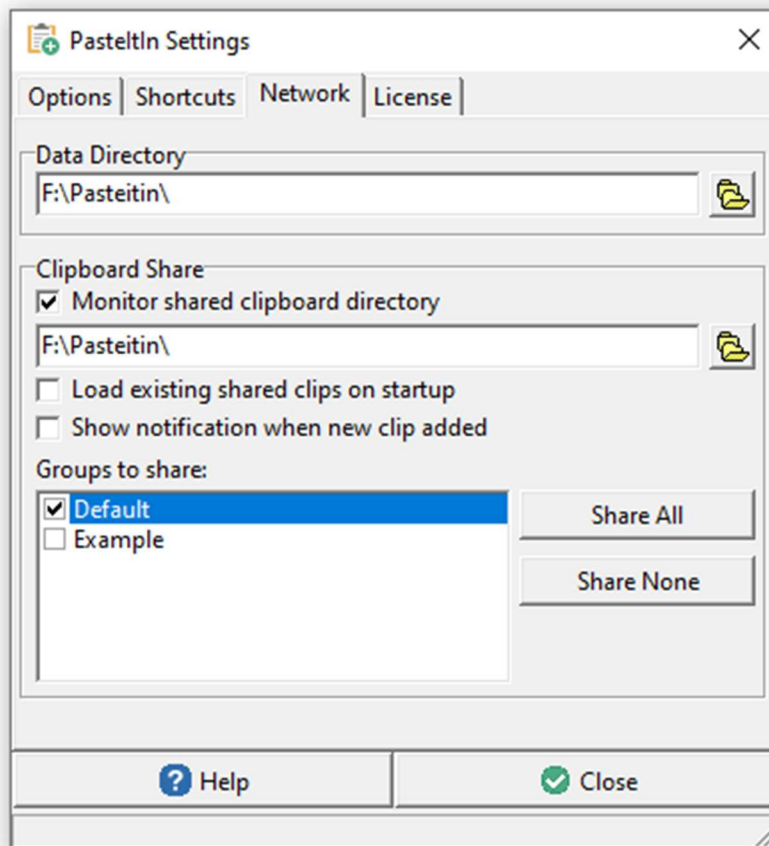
PasteItIn Settings

Options | Shortcuts | Network | License

Data Directory
F:\Pasteitin\

Clipboard Share
☑ Monitor shared clipboard directory
F:\Pasteitin\
☐ Load existing shared clips on startup
☐ Show notification when new clip added
Groups to share:
☑ Default
☐ Example

Share All
Share None

Help
Close